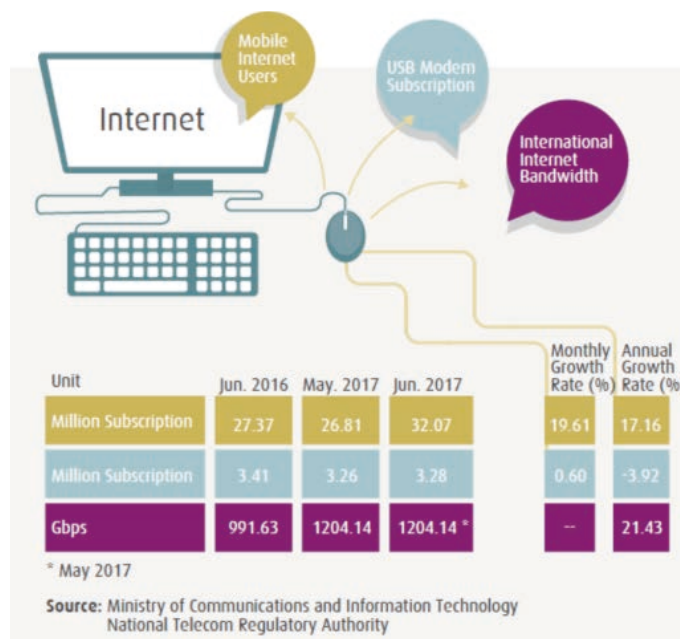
Internet

Mobile Internet Users

USB Modem Subscription

International Internet Bandwidth

| Unit | Jun. 2016 | May. 2017 | Jun. 2017 | Monthly Growth Rate (%) | Annual Growth Rate (% |
|---|---|---|---|---|---|
| Million Subscription | 27.37 | 26.81 | 32.07 | 19.61 | 17.16 |
| Million Subscription | 3.41 | 3.26 | 3.28 | 0.60 | -3.92 |
| Gbps | 991.63 | 1204.14 | 1204.14 * | -- | 21.43 |

* May 2017

Source: Ministry of Communications and Information Technology
National Telecom Regulatory Authority